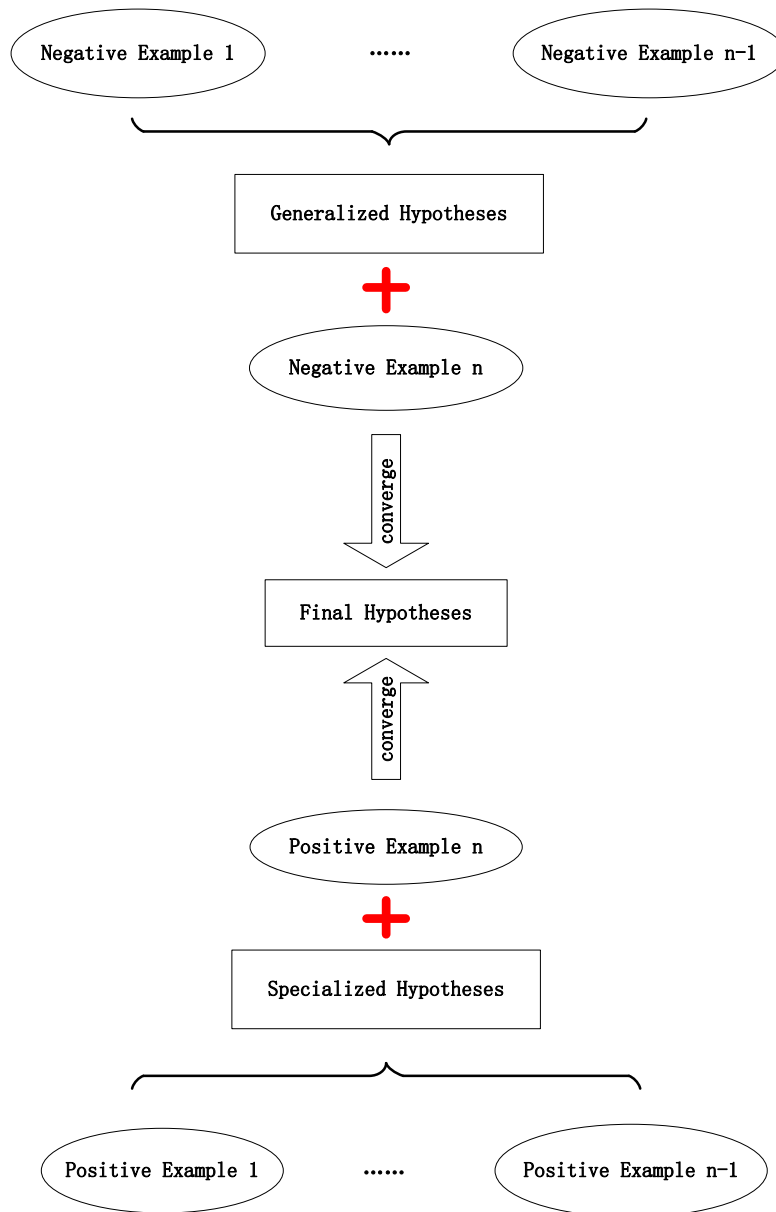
Negative Example 1

……

Negative Example n-1

Generalized Hypotheses

Negative Example n

converge

Final Hypotheses

converge

Positive Example n

Specialized Hypotheses

Positive Example 1

……

Positive Example n-1